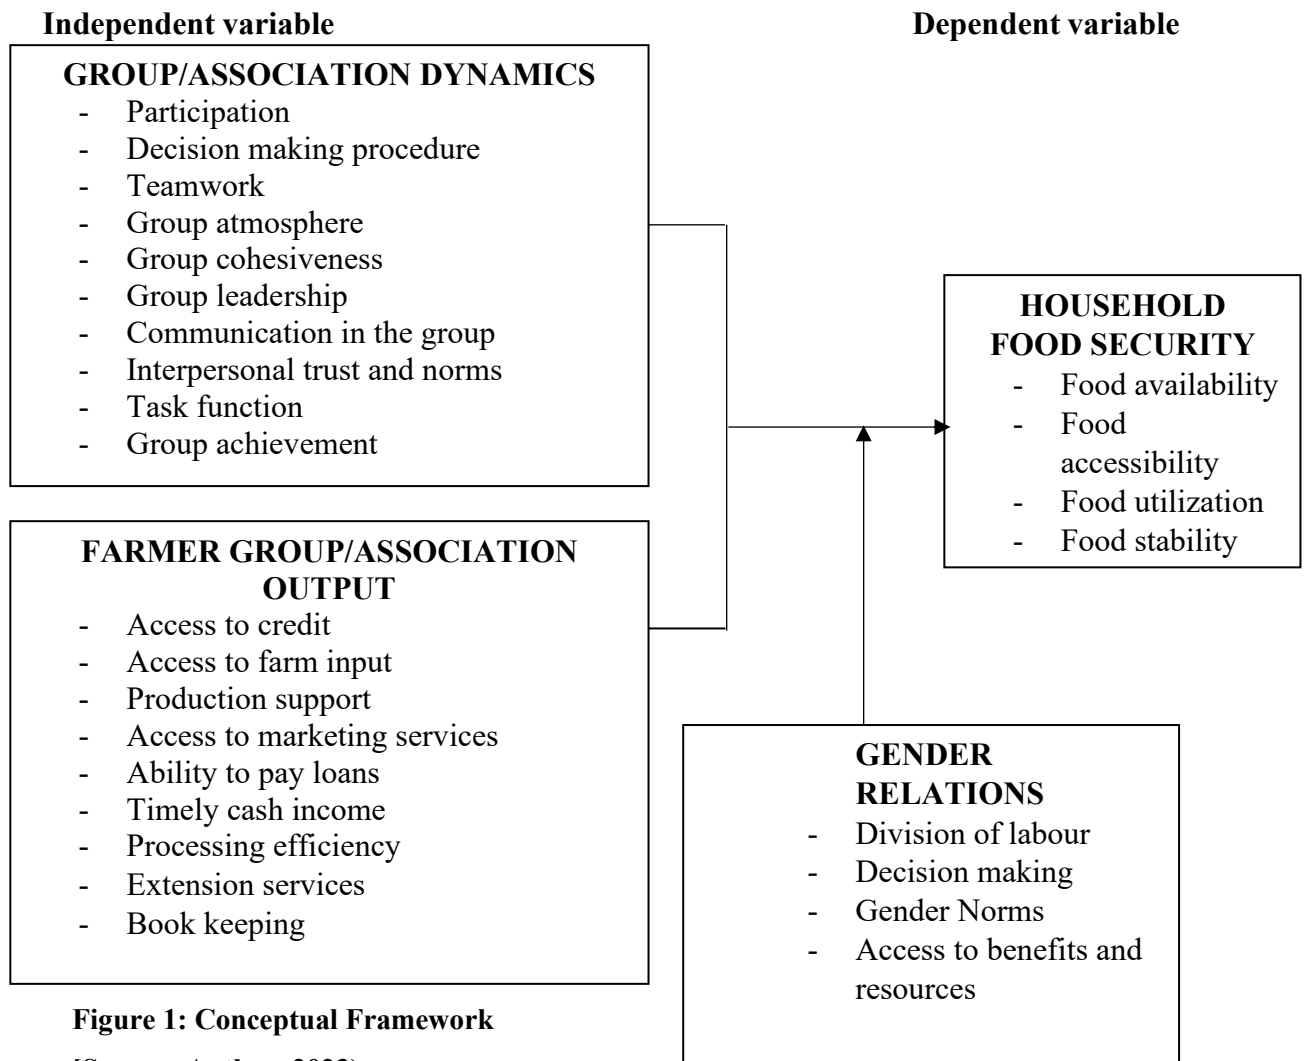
**Independent variable**

**Dependent variable**

**GROUP/ASSOCIATION DYNAMICS**
- Participation
- Decision making procedure
- Teamwork
- Group atmosphere
- Group cohesiveness
- Group leadership
- Communication in the group
- Interpersonal trust and norms
- Task function
- Group achievement

**FARMER GROUP/ASSOCIATION OUTPUT**
- Access to credit
- Access to farm input
- Production support
- Access to marketing services
- Ability to pay loans
- Timely cash income
- Processing efficiency
- Extension services
- Book keeping

**HOUSEHOLD FOOD SECURITY**
- Food availability
- Food accessibility
- Food utilization
- Food stability

**GENDER RELATIONS**
- Division of labour
- Decision making
- Gender Norms
- Access to benefits and resources

**Figure 1: Conceptual Framework**

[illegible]